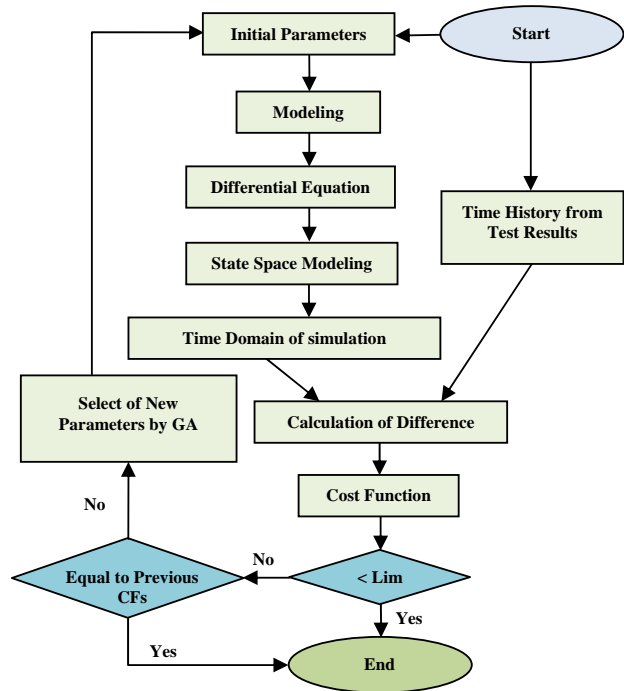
Start

Initial Parameters

Modeling

Differential Equation

State Space Modeling

Time Domain of simulation

Time History from Test Results

Calculation of Difference

Cost Function

< Lim

Yes

End

No

Equal to Previous CFs

Yes

No

Select of New Parameters by GA